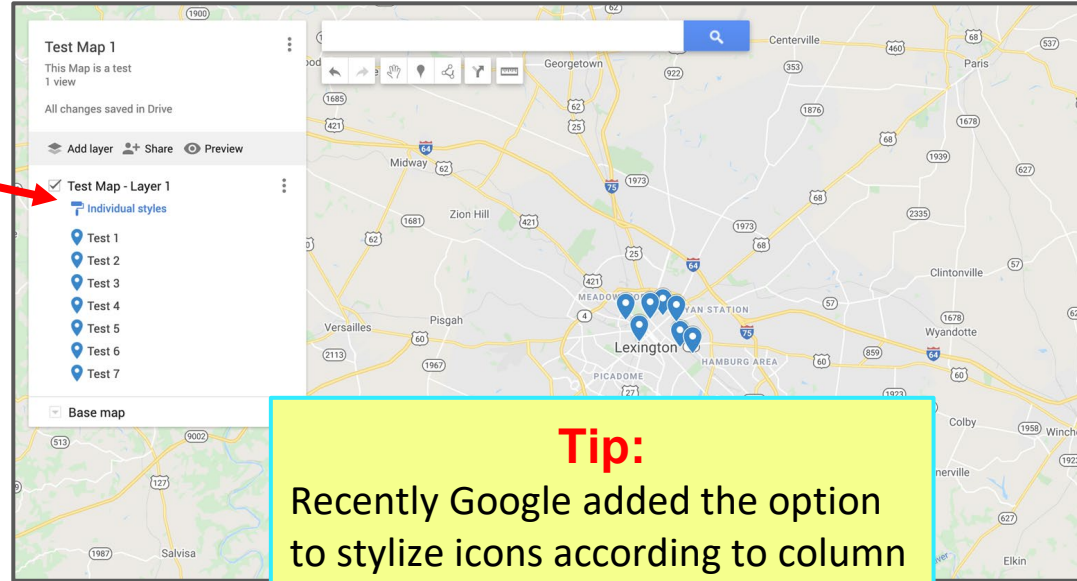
Test Map 1
This Map is a test
1 view

All changes saved in Drive

Add layer Share Preview

Test Map - Layer 1
Individual styles
Test 1
Test 2
Test 3
Test 4
Test 5
Test 6
Test 7

Base map

1900
Centerville
Georgetown
460
68
537
Paris
1685
922
353
421
62
25
1876
1678
Midway
64
62
8
1939
627
75
1973
68
Zion Hill
1681
421
68
2335
62
1973
25
68
64
Clintonville
57
4
421
MEADOW
YAN STATION
1678
Versailles
Pisgah
75
Wyandotte
60
Lexington
2113
1967
HAMBURG AREA
60
859
64
PICADOME
60
27
513
9002
Colby
1958
Winche
127
nerville
627
1987
Salvisa
Elkin

Tip:
Recently Google added the option to stylize icons according to column